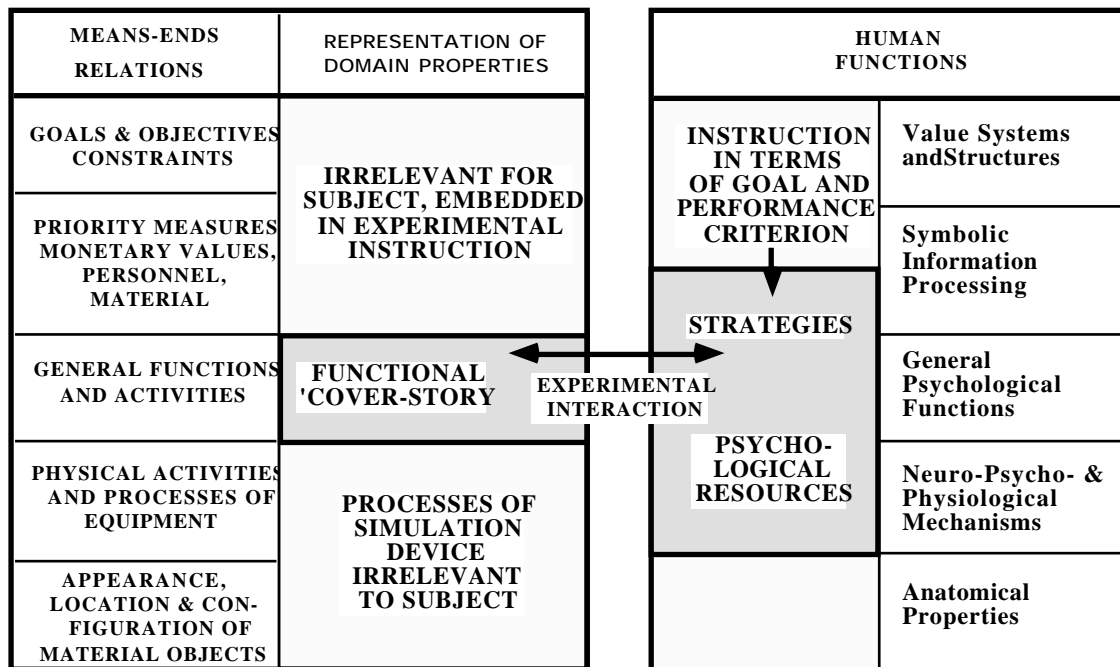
MEANS-ENDS RELATIONS

REPRESENTATION OF DOMAIN PROPERTIES

HUMAN FUNCTIONS

GOALS & OBJECTIVES CONSTRAINTS

PRIORITY MEASURES MONETARY VALUES, PERSONNEL, MATERIAL

GENERAL FUNCTIONS AND ACTIVITIES

PHYSICAL ACTIVITIES AND PROCESSES OF EQUIPMENT

APPEARANCE, LOCATION & CONFIGURATION OF MATERIAL OBJECTS

IRRELEVANT FOR SUBJECT, EMBEDDED IN EXPERIMENTAL INSTRUCTION

FUNCTIONAL 'COVER-STORY

PROCESSES OF SIMULATION DEVICE IRRELEVANT TO SUBJECT

EXPERIMENTAL INTERACTION

INSTRUCTION IN TERMS OF GOAL AND PERFORMANCE CRITERION

STRATEGIES

PSYCHO-LOGICAL RESOURCES

Value Systems andStructures

Symbolic Information Processing

General Psychological Functions

Neuro-Psycho- & Physiological Mechanisms

Anatomical Properties